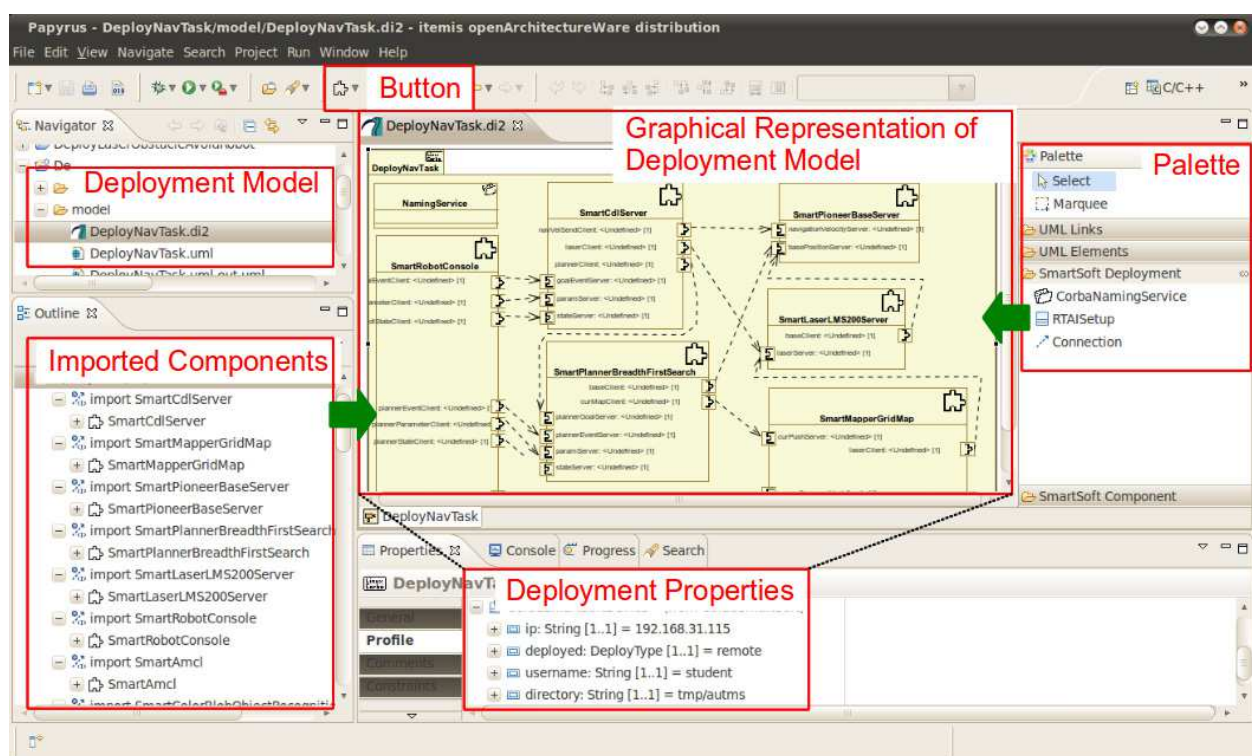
Papyrus - DeployNavTask/model/DeployNavTask.di2 - itemis openArchitectureWare distribution

File Edit View Navigate Search Project Run Window Help

Button

C/C++

Navigator

Deployment Model

model

DeployNavTask.di2

DeployNavTask.uml

Outline

Imported Components

import SmartCdlServer

SmartCdlServer

import SmartMapperGridMap

SmartMapperGridMap

import SmartPioneerBaseServer

SmartPioneerBaseServer

import SmartPlannerBreadthFirstSearch

SmartPlannerBreadthFirstSearch

import SmartLaserLMS200Server

SmartLaserLMS200Server

import SmartRobotConsole

SmartRobotConsole

import SmartAmcl

SmartAmcl

DeployNavTask.di2

Graphical Representation of Deployment Model

DeployNavTask

NamingService

SmartCdlServer

SmartPioneerBaseServer

SmartRobotConsole

SmartLaserLMS200Server

SmartPlannerBreadthFirstSearch

SmartMapperGridMap

DeployNavTask

Palette

Palette

Select

Marquee

UML Links

UML Elements

SmartSoft Deployment

CorbaNamingService

RTAISetup

Connection

SmartSoft Component

Properties

Console

Progress

Search

DeployNavT

Deployment Properties

General

Profile

Comments

Constraints

ip: String [1..1] = 192.168.31.115

deployed: DeployType [1..1] = remote

username: String [1..1] = student

directory: String [1..1] = tmp/autms